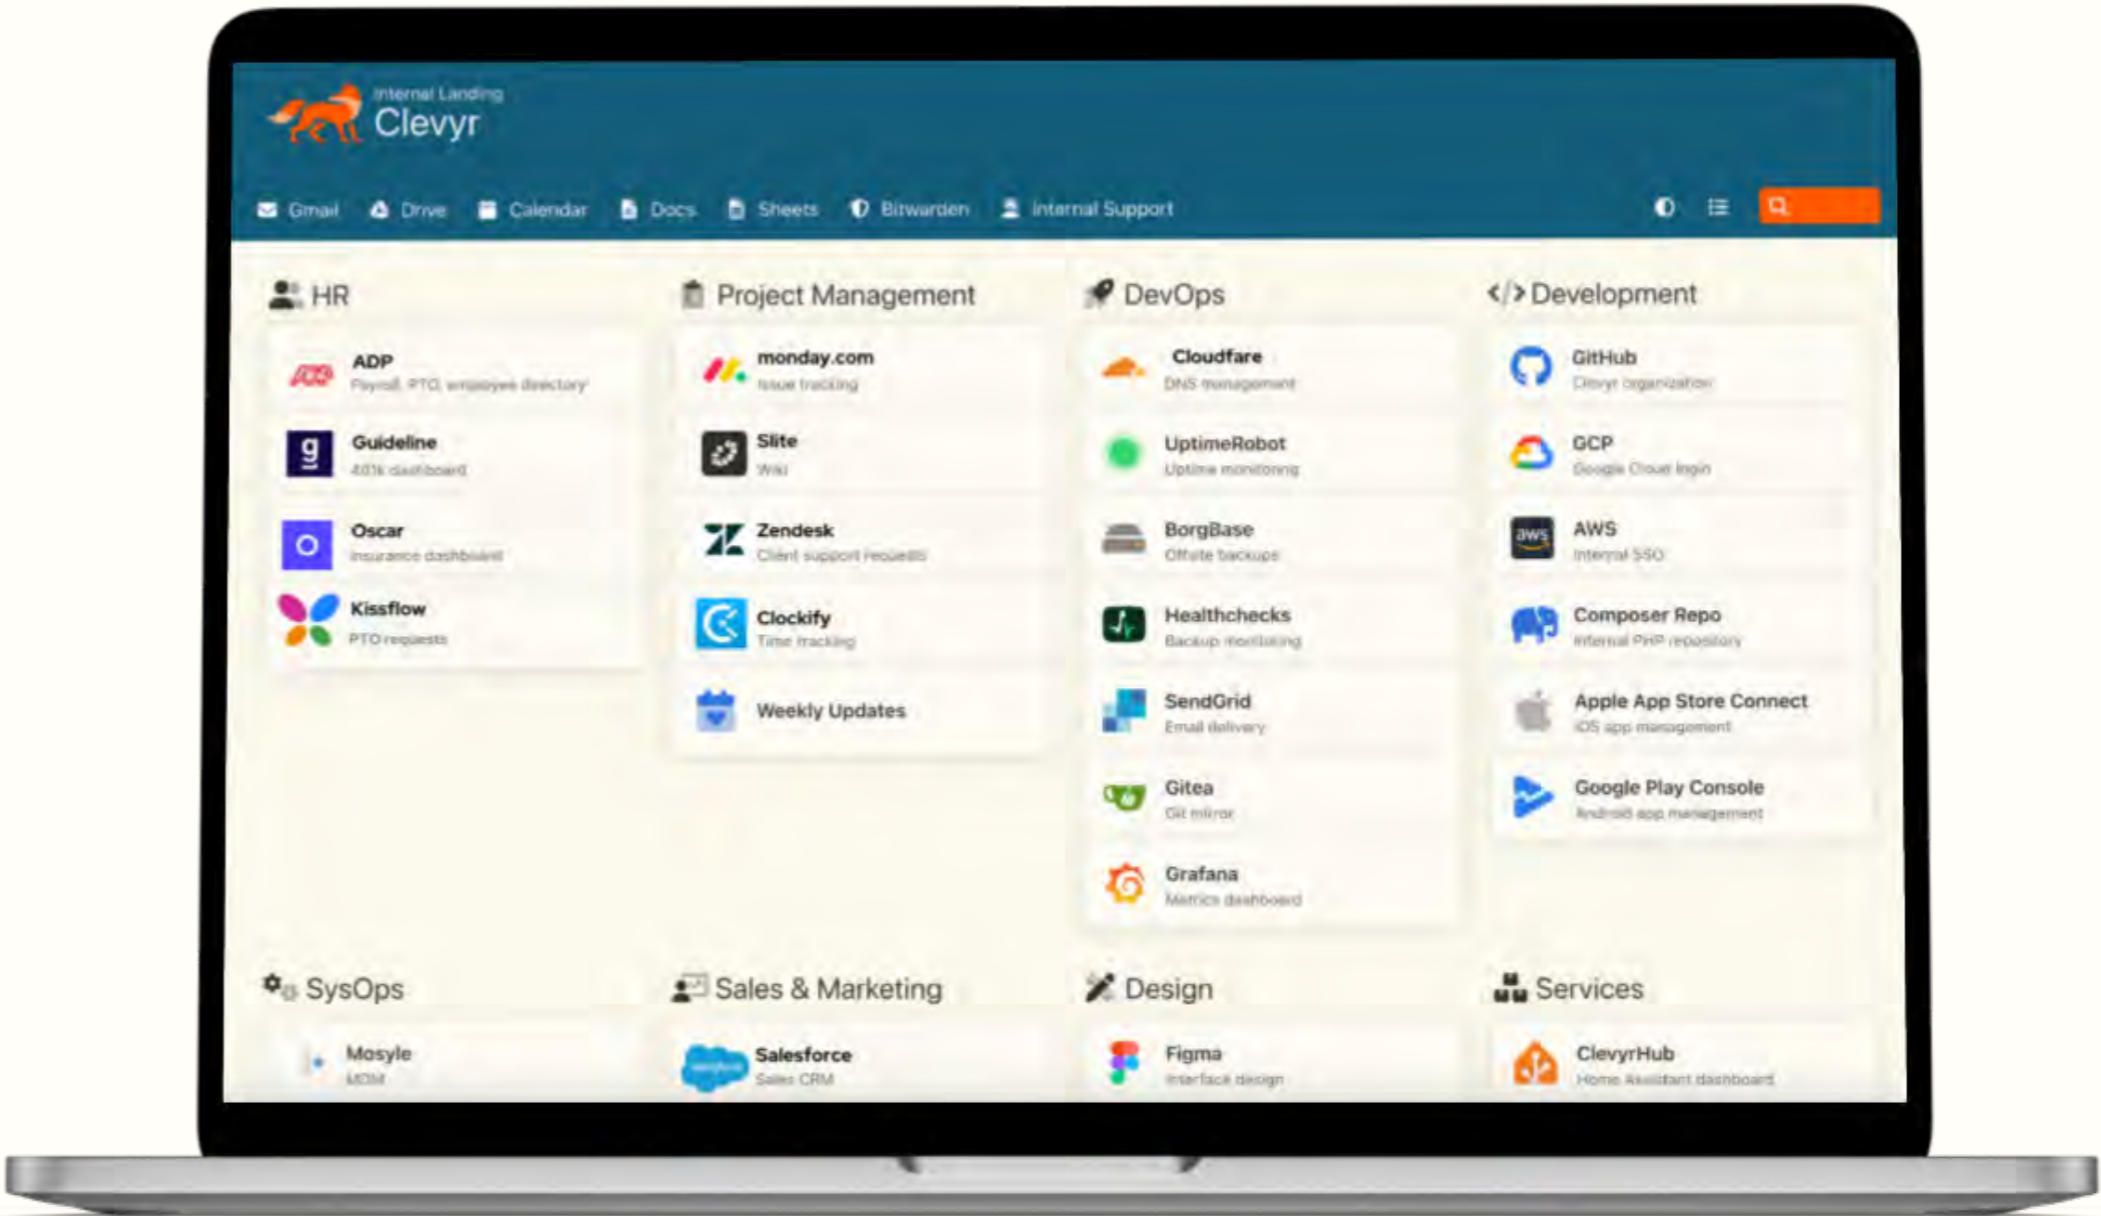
Internal Landing
Clevyr

Gmail Drive Calendar Docs Sheets Bitwarden Internal Support

HR

ADP
Payroll, PTO, employee directory

Guideline
401k dashboard

Oscar
Insurance dashboard

Kissflow
PTO requests

Project Management

monday.com
Issue tracking

Slite
Wiki

Zendesk
Client support requests

Clockify
Time tracking

Weekly Updates

DevOps

Cloudflare
DNS management

UptimeRobot
Uptime monitoring

BorgBase
Offsite backups

Healthchecks
Backup monitoring

SendGrid
Email delivery

Gitea
Git mirror

Grafana
Metrics dashboard

Development

GitHub
Clevyr organization

GCP
Google Cloud login

AWS
Internal SSO

Composer Repo
Internal PHP repository

Apple App Store Connect
iOS app management

Google Play Console
Android app management

SysOps

Mosyle
MDM

Sales & Marketing

Salesforce
Sales CRM

Design

Figma
Interface design

Services

ClevyrHub
Home Assistant dashboard